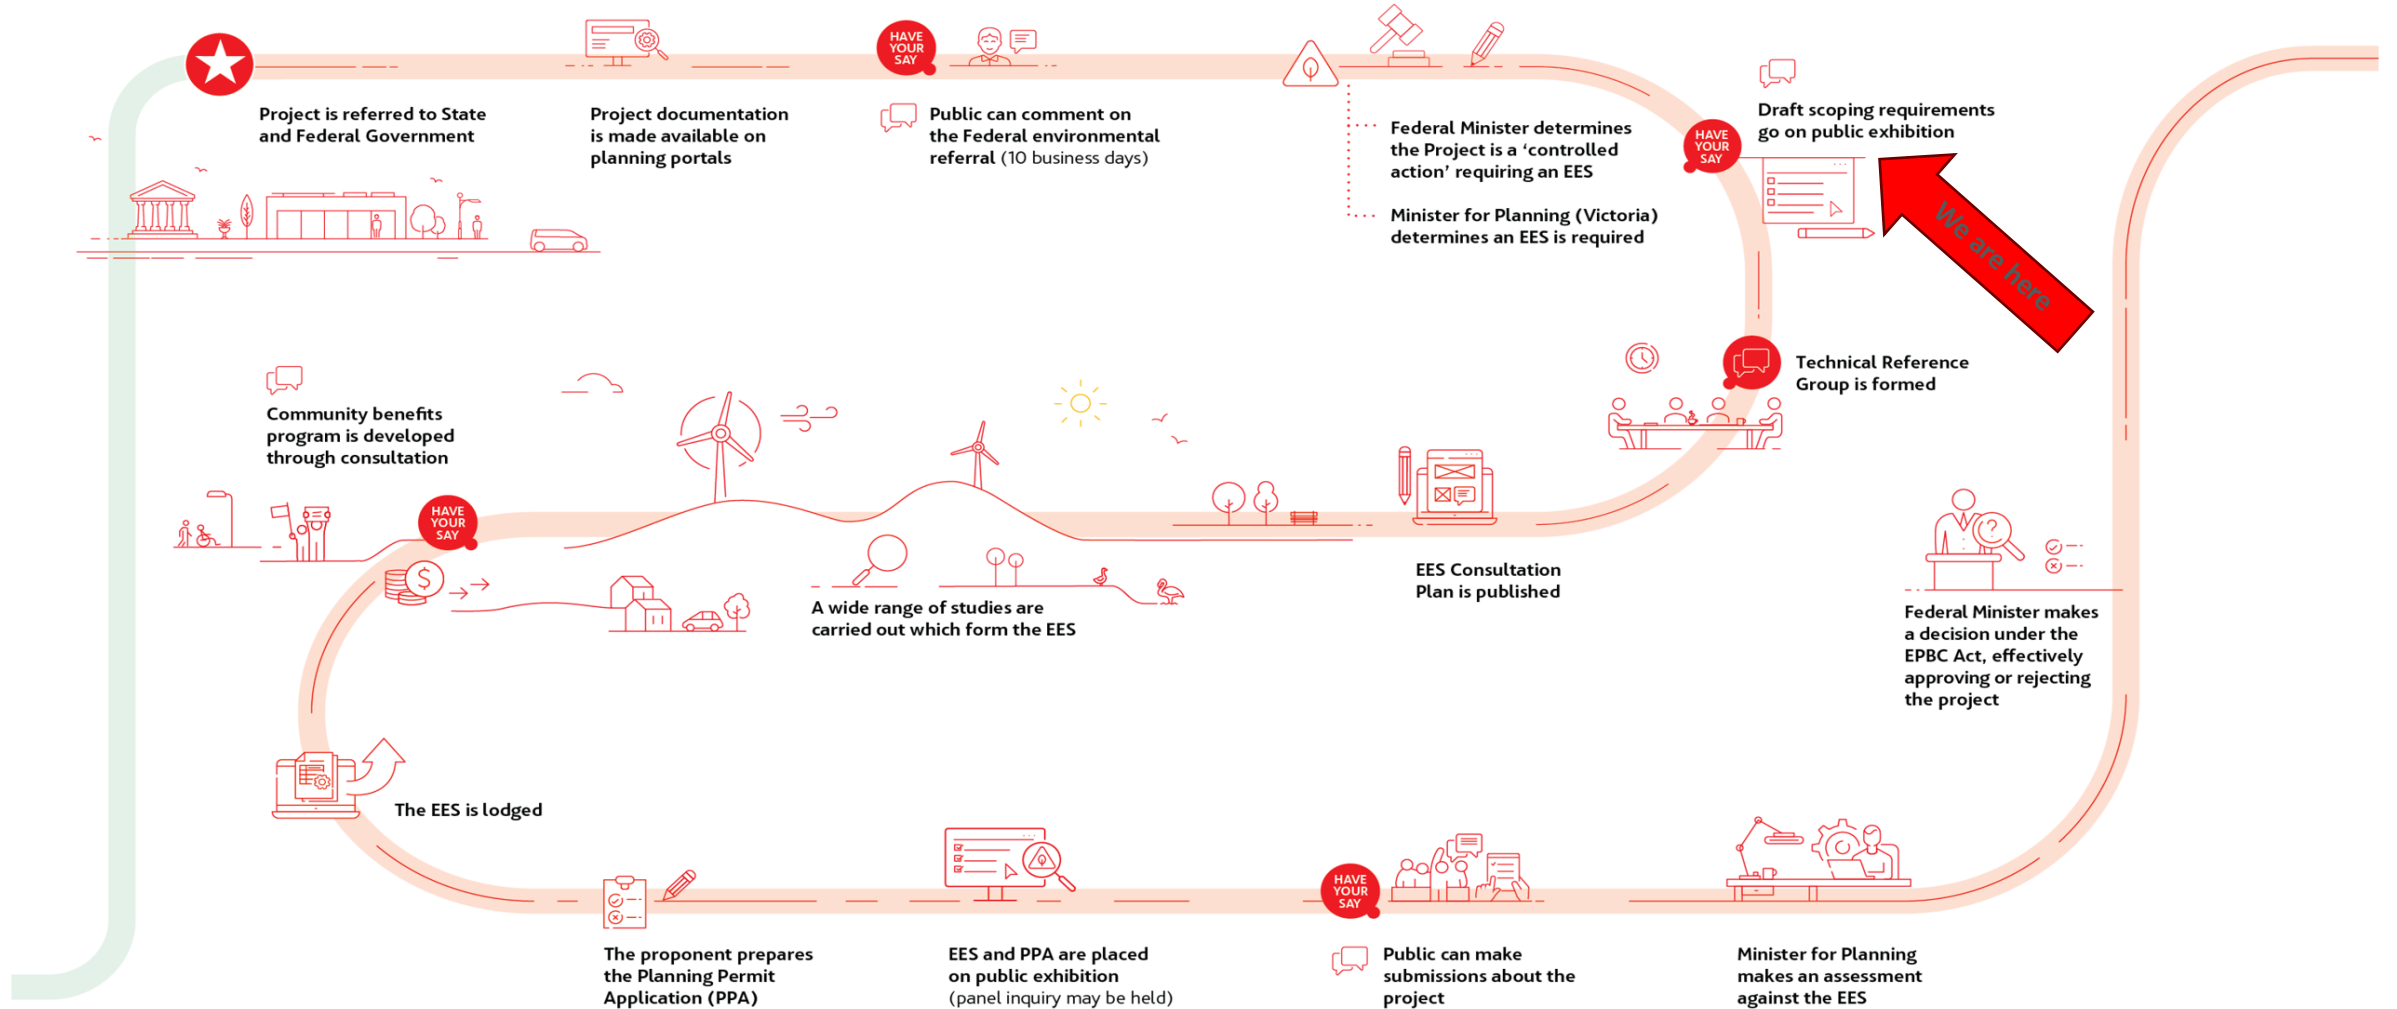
Project is referred to State and Federal Government

Project documentation is made available on planning portals

HAVE YOUR SAY

Public can comment on the Federal environmental referral (10 business days)

Federal Minister determines the Project is a 'controlled action' requiring an EES

Minister for Planning (Victoria) determines an EES is required

HAVE YOUR SAY

Draft scoping requirements go on public exhibition

We are here

Technical Reference Group is formed

Community benefits program is developed through consultation

HAVE YOUR SAY

A wide range of studies are carried out which form the EES

EES Consultation Plan is published

Federal Minister makes a decision under the EPBC Act, effectively approving or rejecting the project

The EES is lodged

The proponent prepares the Planning Permit Application (PPA)

EES and PPA are placed on public exhibition (panel inquiry may be held)

HAVE YOUR SAY

Public can make submissions about the project

Minister for Planning makes an assessment against the EES